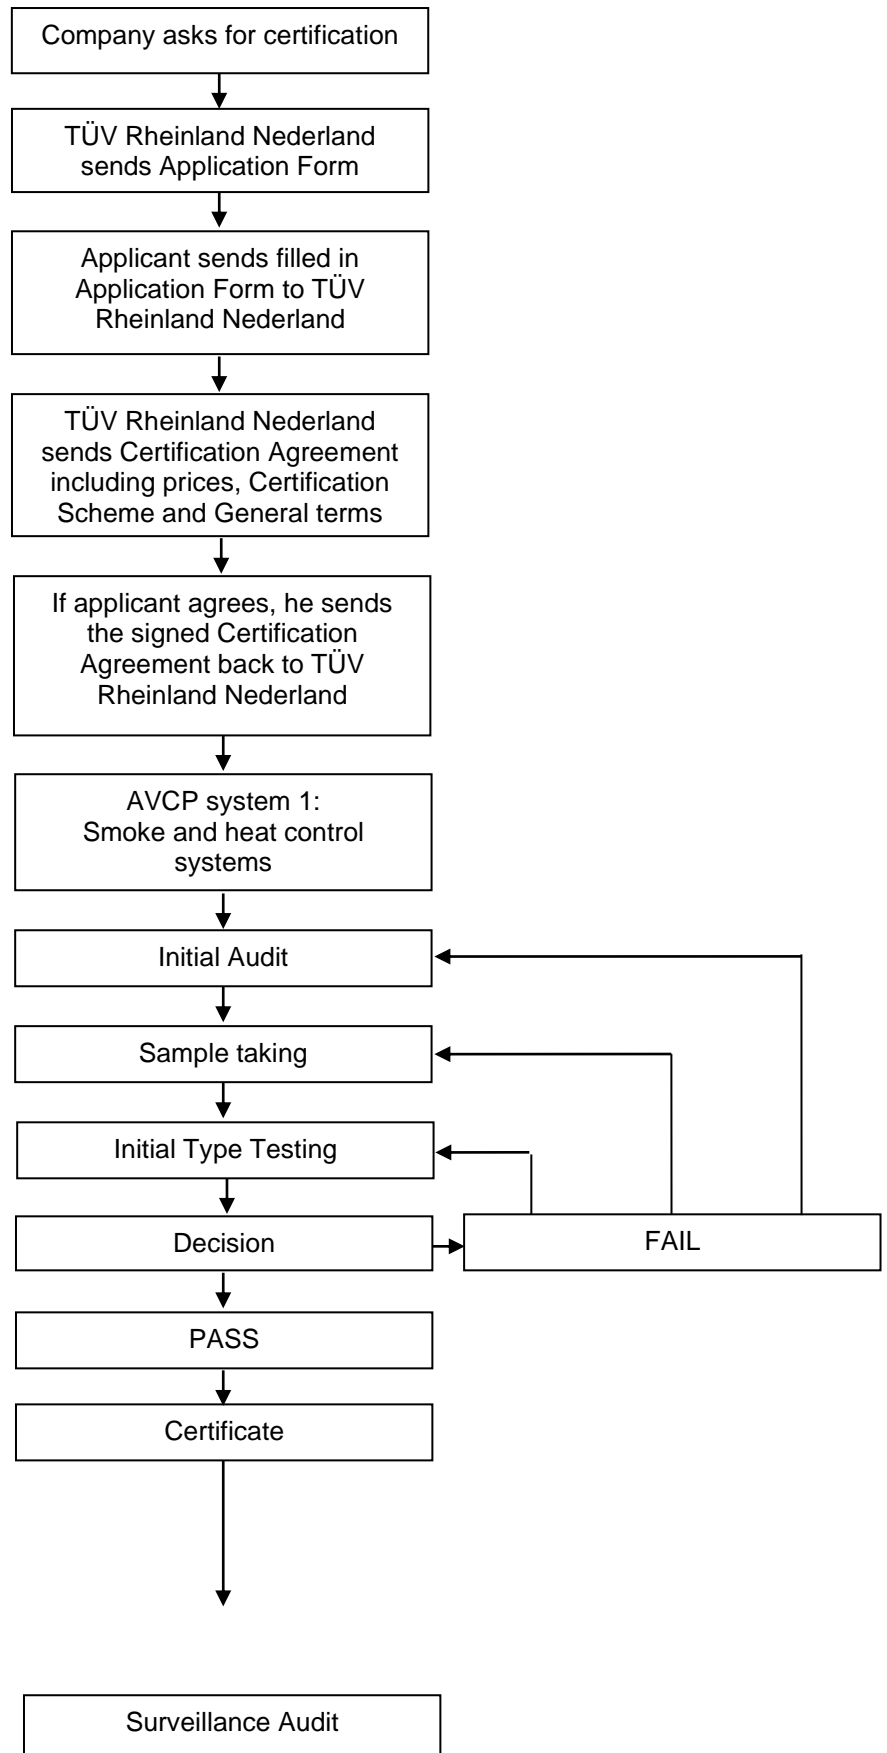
Company asks for certification

TÜV Rheinland Nederland sends Application Form

Applicant sends filled in Application Form to TÜV Rheinland Nederland

TÜV Rheinland Nederland sends Certification Agreement including prices, Certification Scheme and General terms

If applicant agrees, he sends the signed Certification Agreement back to TÜV Rheinland Nederland

AVCP system 1: Smoke and heat control systems

Initial Audit

Sample taking

Initial Type Testing

Decision

FAIL

PASS

Certificate

Surveillance Audit